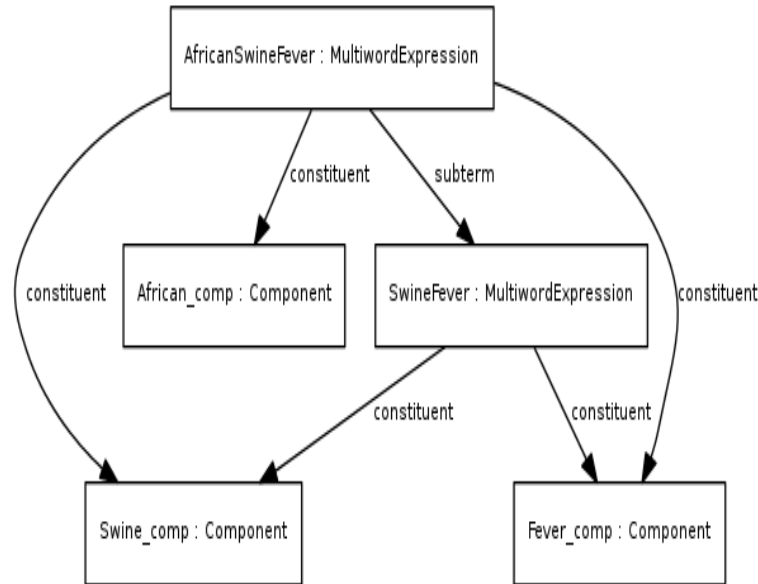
AfricanSwineFever : MultiwordExpression

constituent

subterm

constituent

African_comp : Component

SwineFever : MultiwordExpression

constituent

constituent

constituent

Swine_comp : Component

Fever_comp : Component